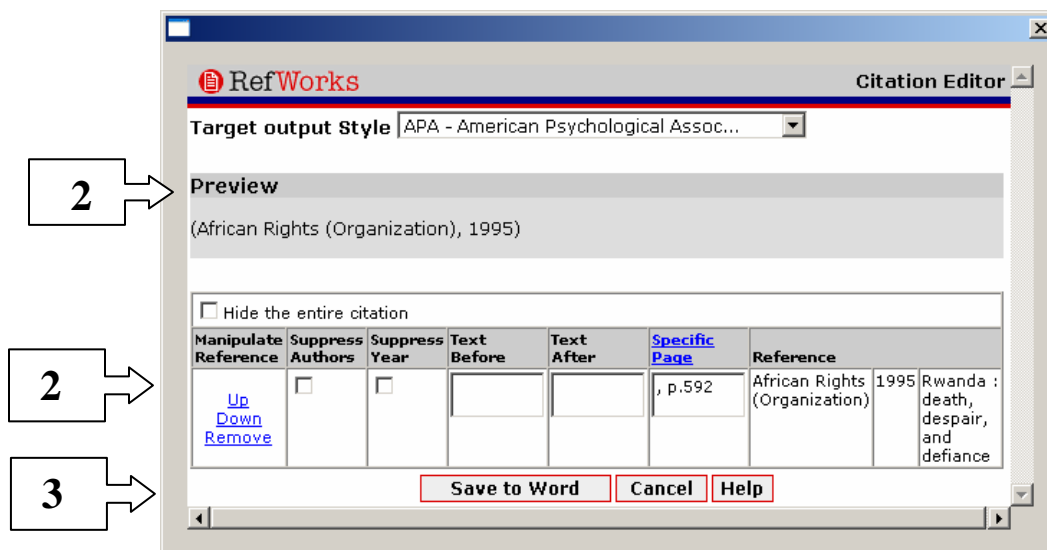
RefWorks

Citation Editor

Target output Style APA - American Psychological Assoc...

2

Preview

(African Rights (Organization), 1995)

Hide the entire citation

2

| Manipulate Reference | Suppress Authors | Suppress Year | Text Before | Text After | Specific Page | Reference | | |
|---|---|---|---|---|---|---|---|---|
| Up Down Remove | | | | | , p.592 | African Rights (Organization) | 1995 | Rwanda : death, despair, and defiance |

3

Save to Word Cancel Help